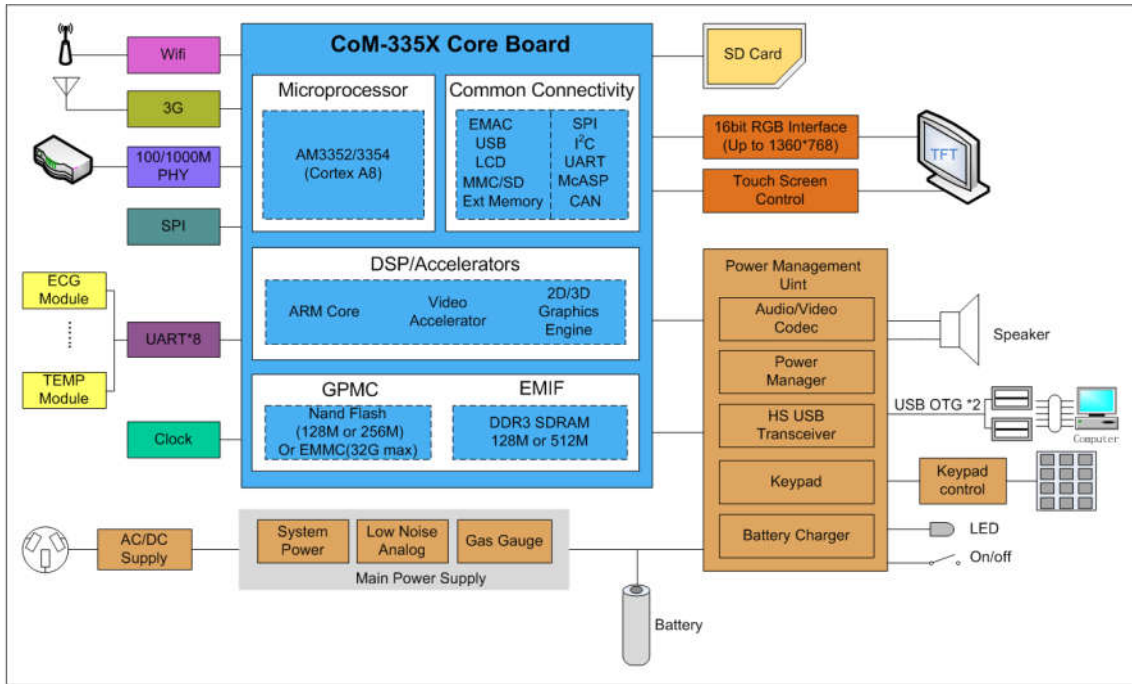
CoM-335X Core Board

Wifi

3G

100/1000M PHY

SPI

ECG Module

⋮

TEMP Module

UART*8

Clock

Microprocessor

AM3352/3354 (Cortex A8)

Common Connectivity

EMAC
USB
LCD
MMC/SD
Ext Memory

SPI
$I^2C$
UART
McASP
CAN

DSP/Accelerators

ARM Core

Video Accelerator

2D/3D Graphics Engine

GPMC

Nand Flash (128M or 256M) Or EMMC(32G max)

EMIF

DDR3 SDRAM 128M or 512M

SD Card

16bit RGB Interface (Up to 1360*768)

TFT

Touch Screen Control

Power Management Uint

Audio/Video Codec

Speaker

Power Manager

USB OTG *2

Computer

HS USB Transceiver

Keypad

Keypad control

Battery Charger

LED

On/off

AC/DC Supply

System Power

Low Noise Analog

Gas Gauge

Main Power Supply

Battery